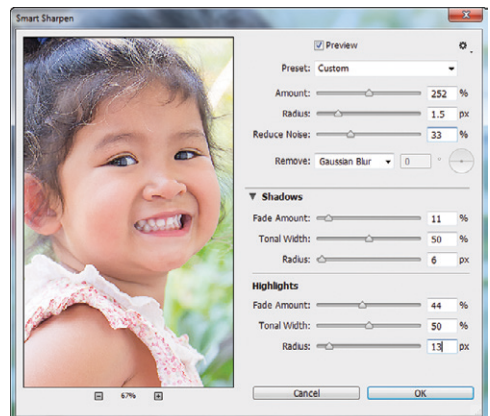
Smart Sharpen

Preview

Preset: Custom

Amount: 252 %

Radius: 1.5 px

Reduce Noise: 33 %

Remove: Gaussian Blur 0 °

▼ Shadows

Fade Amount: 11 %

Tonal Width: 50 %

Radius: 6 px

Highlights

Fade Amount: 44 %

Tonal Width: 50 %

Radius: 13 px

67%

Cancel

OK